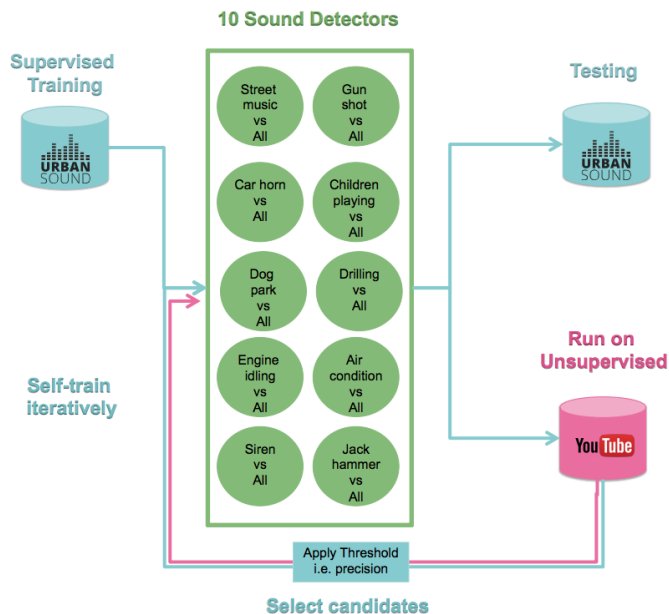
10 Sound Detectors

Supervised Training

URBAN SOUND

Street music vs All

Gun shot vs All

Car horn vs All

Children playing vs All

Dog park vs All

Drilling vs All

Engine idling vs All

Air condition vs All

Siren vs All

Jack hammer vs All

Testing

URBAN SOUND

Run on Unsupervised

YouTube

Self-train iteratively

Apply Threshold i.e. precision

Select candidates